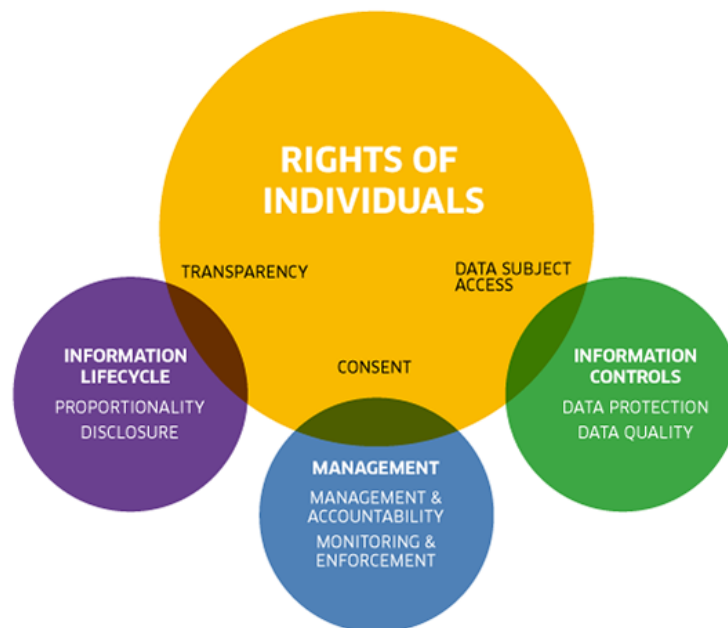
RIGHTS OF INDIVIDUALS

TRANSPARENCY

DATA SUBJECT ACCESS

CONSENT

INFORMATION LIFECYCLE

PROPORTIONALITY

DISCLOSURE

INFORMATION CONTROLS

DATA PROTECTION

DATA QUALITY

MANAGEMENT

MANAGEMENT & ACCOUNTABILITY

MONITORING & ENFORCEMENT